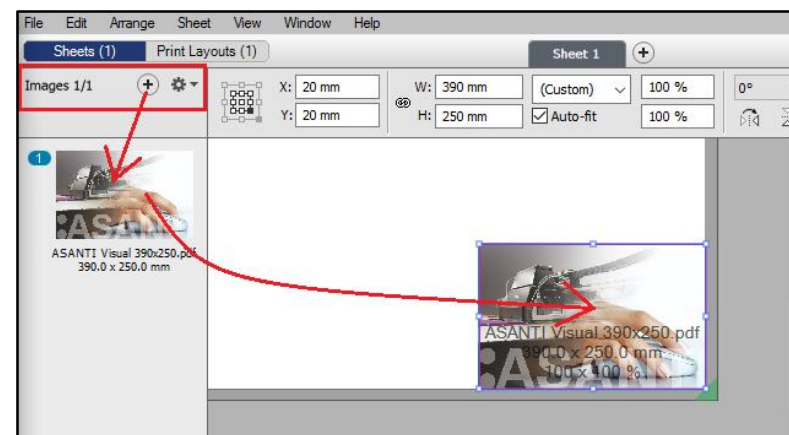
File Edit Arrange Sheet View Window Help

Sheets (1) Print Layouts (1)

Sheet 1 +

Images 1/1 +

X: 20 mm
Y: 20 mm

W: 390 mm
H: 250 mm

(Custom)
Auto-fit

100 %
100 %

0°

1

ASANTI Visual 390x250.pdf
390.0 x 250.0 mm

ASANTI Visual 390x250.pdf
390.0 x 250.0 mm
100 x 100 %